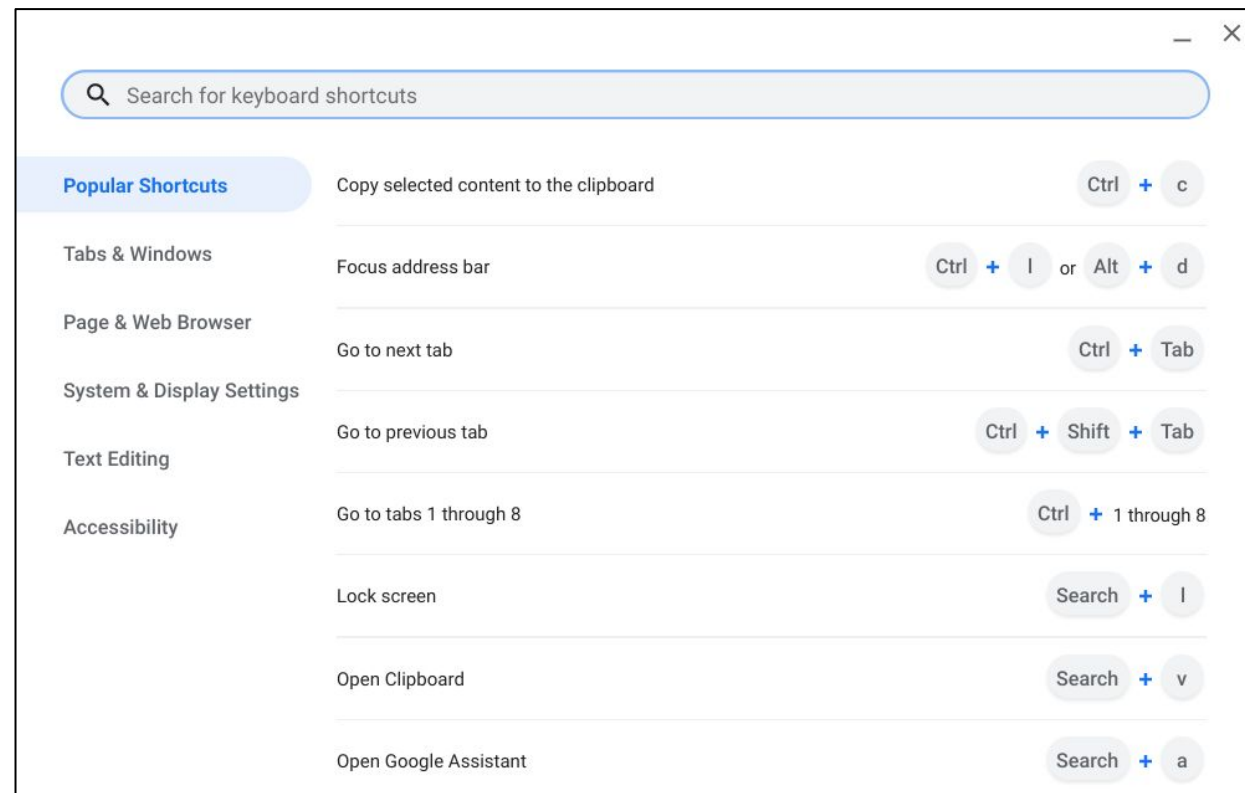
Search for keyboard shortcuts

Popular Shortcuts
Tabs & Windows
Page & Web Browser
System & Display Settings
Text Editing
Accessibility

Copy selected content to the clipboard Ctrl + c

Focus address bar Ctrl + l or Alt + d

Go to next tab Ctrl + Tab

Go to previous tab Ctrl + Shift + Tab

Go to tabs 1 through 8 Ctrl + 1 through 8

Lock screen Search + l

Open Clipboard Search + v

Open Google Assistant Search + a